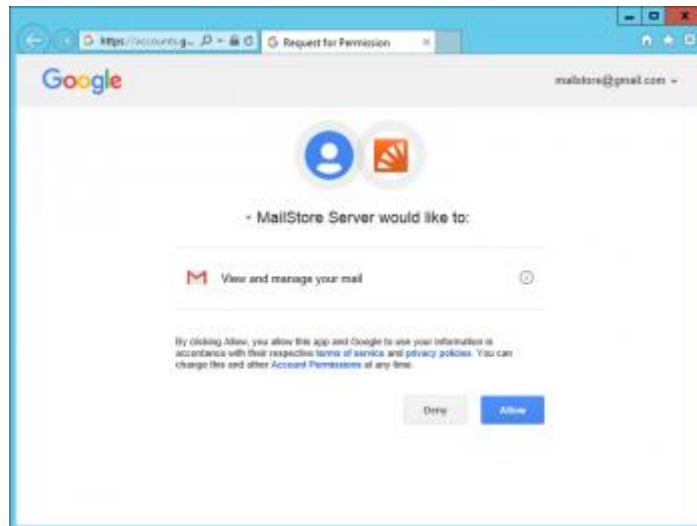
https://accounts.g... Request for Permission

Google

mailstore@gmail.com

- MailStore Server would like to:

View and manage your mail

By clicking Allow, you allow this app and Google to use your information in accordance with their respective terms of service and privacy policies. You can change this and other Account Permissions at any time.

Deny

Allow